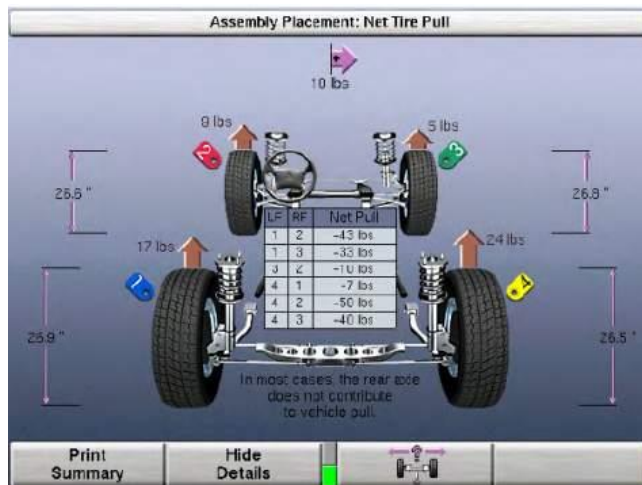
Assembly Placement: Net Tire Pull

10 lbs

9 lbs

5 lbs

2

3

26.6 "

26.8 "

17 lbs

24 lbs

1

4

| LF | RF | Net Pull |
|---|---|---|
| 1 | 2 | -43 lbs |
| 1 | 3 | -33 lbs |
| 3 | 2 | -10 lbs |
| 4 | 1 | -7 lbs |
| 4 | 2 | -50 lbs |
| 4 | 3 | -40 lbs |

26.9 "

26.5 "

In most cases, the rear axle does not contribute to vehicle pull.

Print Summary

Hide Details